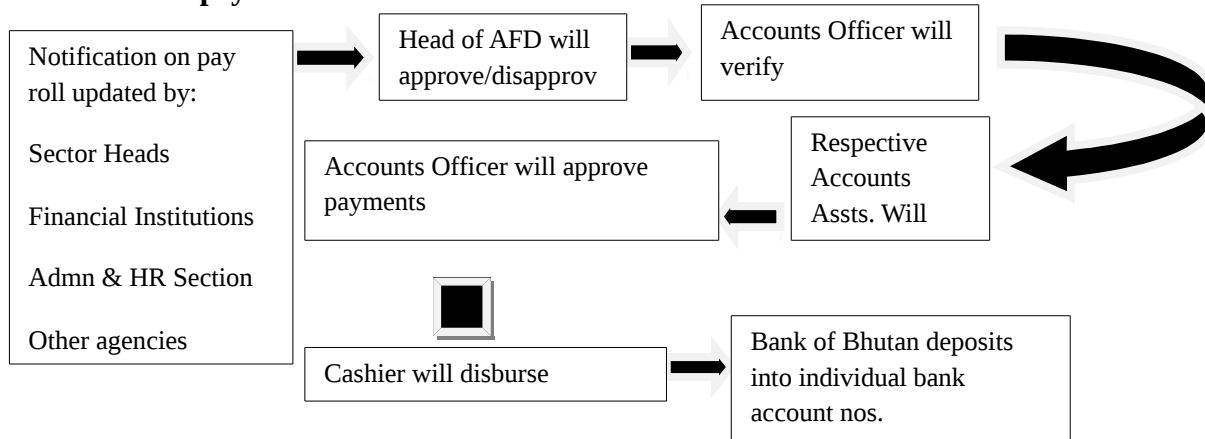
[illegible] py

Notification on pay roll updated by:

Sector Heads

Financial Institutions

Admn & HR Section

Other agencies

Head of AFD will approve/disapprov

Accounts Officer will verify

Respective Accounts Assts. Will

Accounts Officer will approve payments

Cashier will disburse

Bank of Bhutan deposits into individual bank account nos.